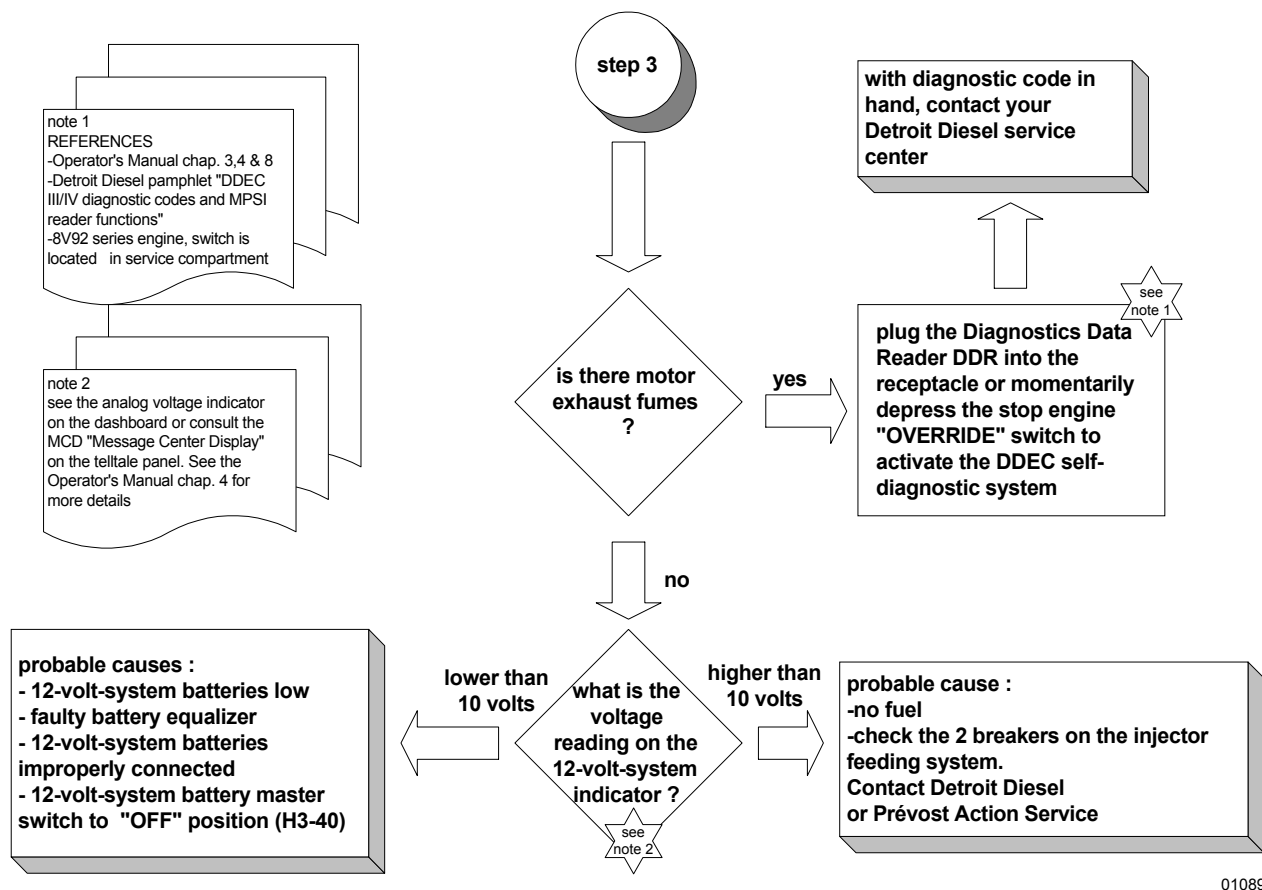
note 1
REFERENCES
-Operator's Manual chap. 3,4 & 8
-Detroit Diesel pamphlet "DDEC III/IV diagnostic codes and MPSI reader functions"
-8V92 series engine, switch is located in service compartment

note 2
see the analog voltage indicator on the dashboard or consult the MCD "Message Center Display" on the telltale panel. See the Operator's Manual chap. 4 for more details

step 3

is there motor exhaust fumes ?

yes

plug the Diagnostics Data Reader DDR into the receptacle or momentarily depress the stop engine "OVERRIDE" switch to activate the DDEC self-diagnostic system

see note 1

with diagnostic code in hand, contact your Detroit Diesel service center

no

what is the voltage reading on the 12-volt-system indicator ?

see note 2

lower than 10 volts

probable causes :
- 12-volt-system batteries low
- faulty battery equalizer
- 12-volt-system batteries improperly connected
- 12-volt-system battery master switch to "OFF" position (H3-40)

higher than 10 volts

probable cause :
-no fuel
-check the 2 breakers on the injector feeding system.
Contact Detroit Diesel or Prévost Action Service

0108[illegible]